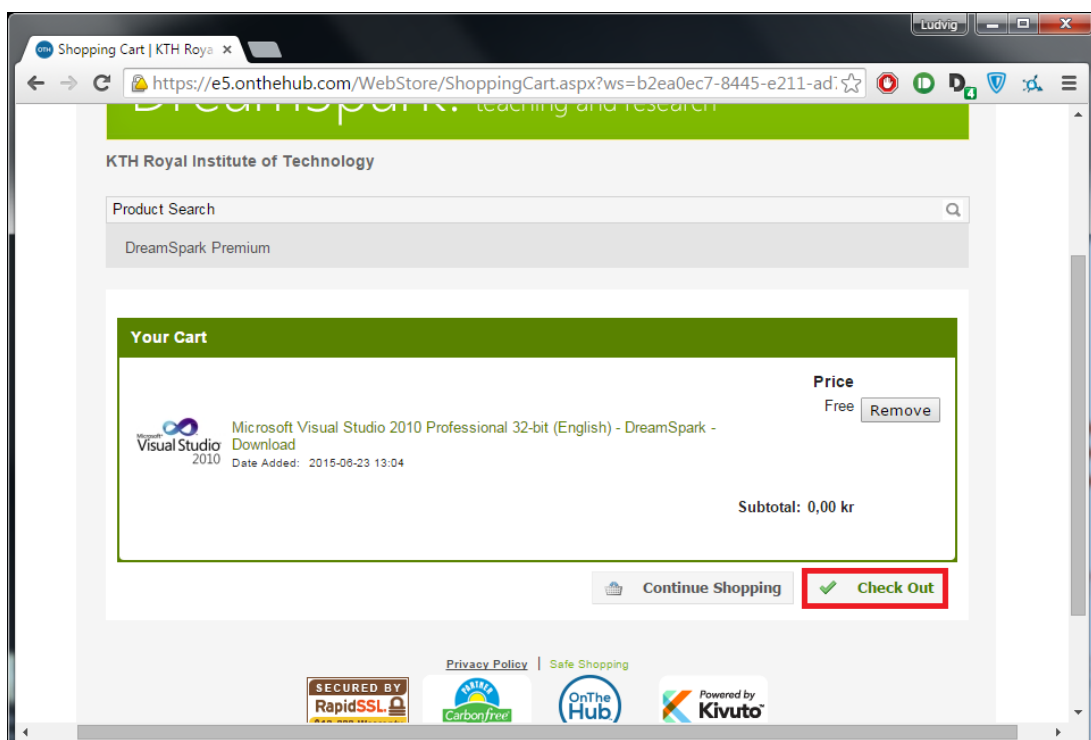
Shopping Cart | KTH Roya ×

Ludvig

https://e5.onthehub.com/WebStore/ShoppingCart.aspx?ws=b2ea0ec7-8445-e211-ad

DreamSpark. teaching and research

KTH Royal Institute of Technology

Product Search

DreamSpark Premium

Your Cart

Price

Free Remove

Microsoft Visual Studio 2010

Microsoft Visual Studio 2010 Professional 32-bit (English) - DreamSpark - Download

Date Added: 2015-06-23 13:04

Subtotal: 0,00 kr

Continue Shopping

Check Out

Privacy Policy | Safe Shopping

SECURED BY RapidSSL

PARTNER Carbonfree

OnThe Hub

Powered by Kivuto